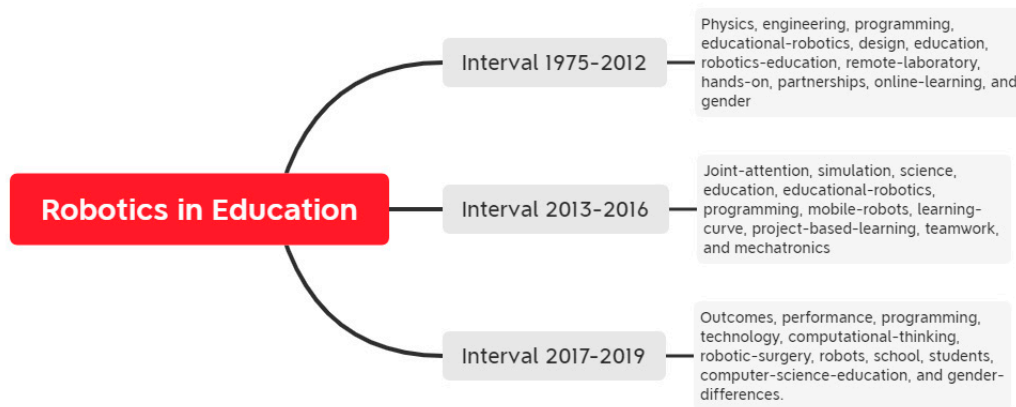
Robotics in Education

Interval 1975-2012

Physics, engineering, programming, educational-robotics, design, education, robotics-education, remote-laboratory, hands-on, partnerships, online-learning, and gender

Interval 2013-2016

Joint-attention, simulation, science, education, educational-robotics, programming, mobile-robots, learning-curve, project-based-learning, teamwork, and mechatronics

Interval 2017-2019

Outcomes, performance, programming, technology, computational-thinking, robotic-surgery, robots, school, students, computer-science-education, and gender-differences.